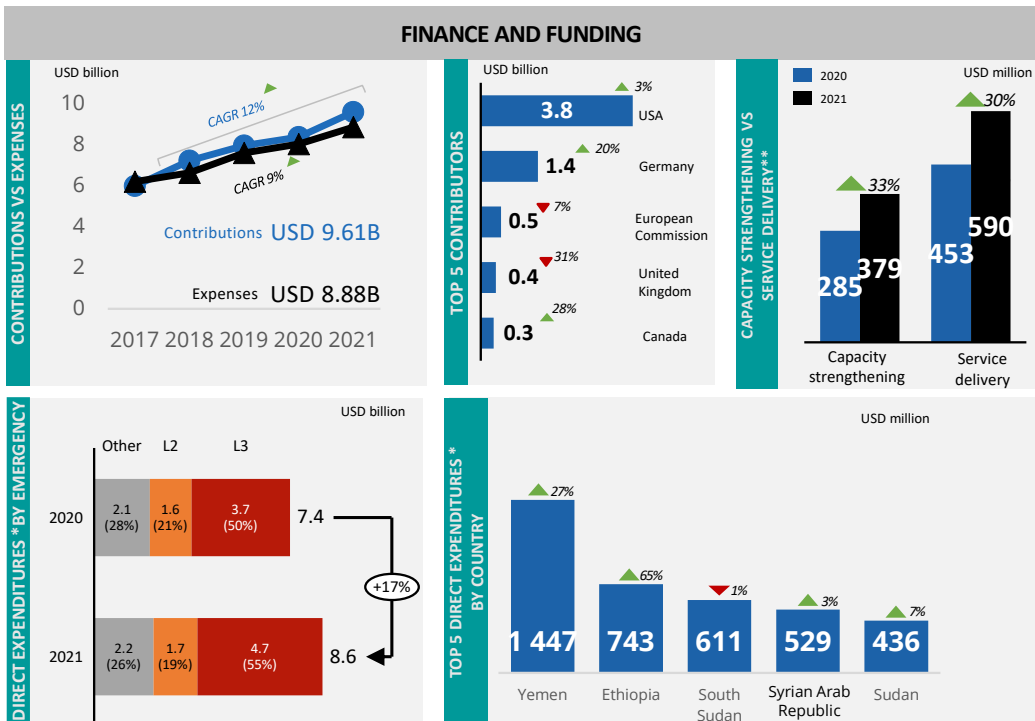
FINANCE AND FUNDING

CONTRIBUTIONS VS EXPENSES

USD billion

10
8
6
4
2
0

CAGR 12%

CAGR 9%

Contributions USD 9.61B

Expenses USD 8.88B

2017 2018 2019 2020 2021

TOP 5 CONTRIBUTORS

USD billion

3%
3.8 USA
20%
1.4 Germany
7%
0.5 European Commission
31%
0.4 United Kingdom
28%
0.3 Canada

CAPACITY STRENGTHENING VS SERVICE DELIVERY**

2020
2021
USD million

33%
285 379
30%
453 590

Capacity strengthening
Service delivery

DIRECT EXPENDITURES * BY EMERGENCY

USD billion

Other L2 L3

| | Other | L2 | L3 | |
|---|---|---|---|---|
| 2020 | 2.1 (28%) | 1.6 (21%) | 3.7 (50%) | 7.4 |
| 2021 | 2.2 (26%) | 1.7 (19%) | 4.7 (55%) | 8.6 |

+17%

TOP 5 DIRECT EXPENDITURES * BY COUNTRY

USD million

27%
1 447
Yemen
65%
743
Ethiopia
1%
611
South Sudan
3%
529
Syrian Arab Republic
7%
436
Sudan